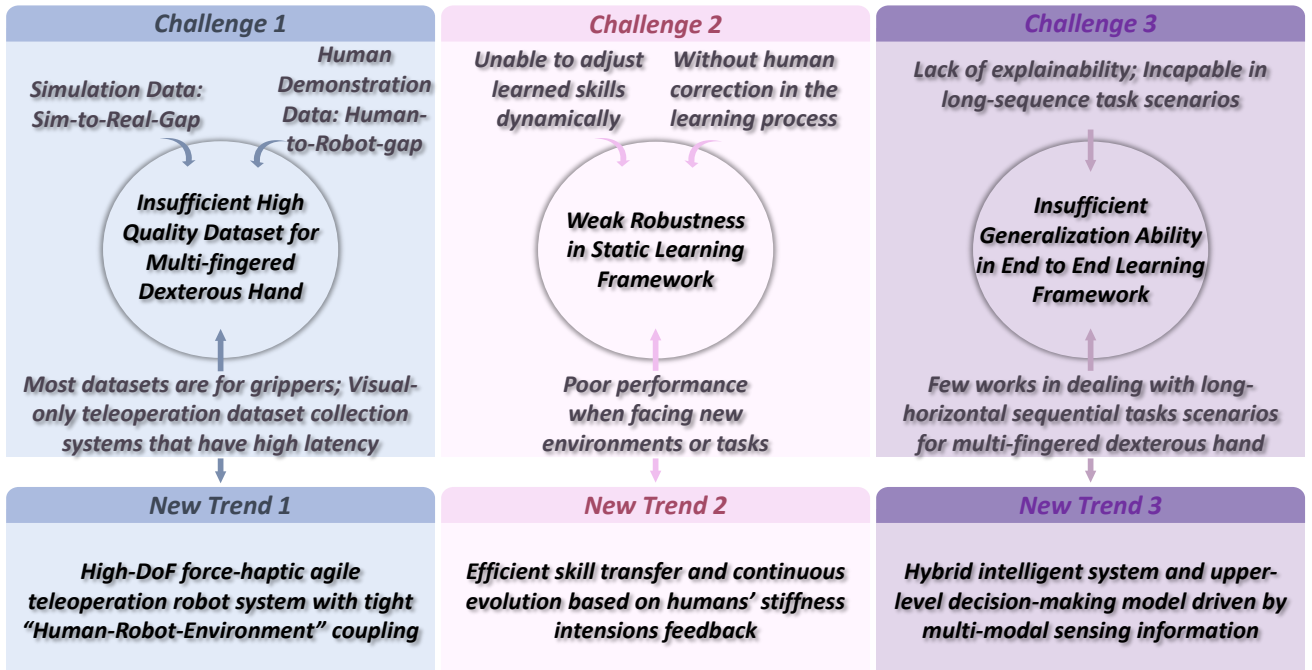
Challenge 1

Simulation Data: Sim-to-Real-Gap

Human Demonstration Data: Human-to-Robot-gap

Insufficient High Quality Dataset for Multi-fingered Dexterous Hand

Most datasets are for grippers; Visual-only teleoperation dataset collection systems that have high latency

New Trend 1

High-DoF force-haptic agile teleoperation robot system with tight "Human-Robot-Environment" coupling

Challenge 2

Unable to adjust learned skills dynamically

Without human correction in the learning process

Weak Robustness in Static Learning Framework

Poor performance when facing new environments or tasks

New Trend 2

Efficient skill transfer and continuous evolution based on humans' stiffness intensions feedback

Challenge 3

Lack of explainability; Incapable in long-sequence task scenarios

Insufficient Generalization Ability in End to End Learning Framework

Few works in dealing with long-horizontal sequential tasks scenarios for multi-fingered dexterous hand

New Trend 3

Hybrid intelligent system and upper-level decision-making model driven by multi-modal sensing information